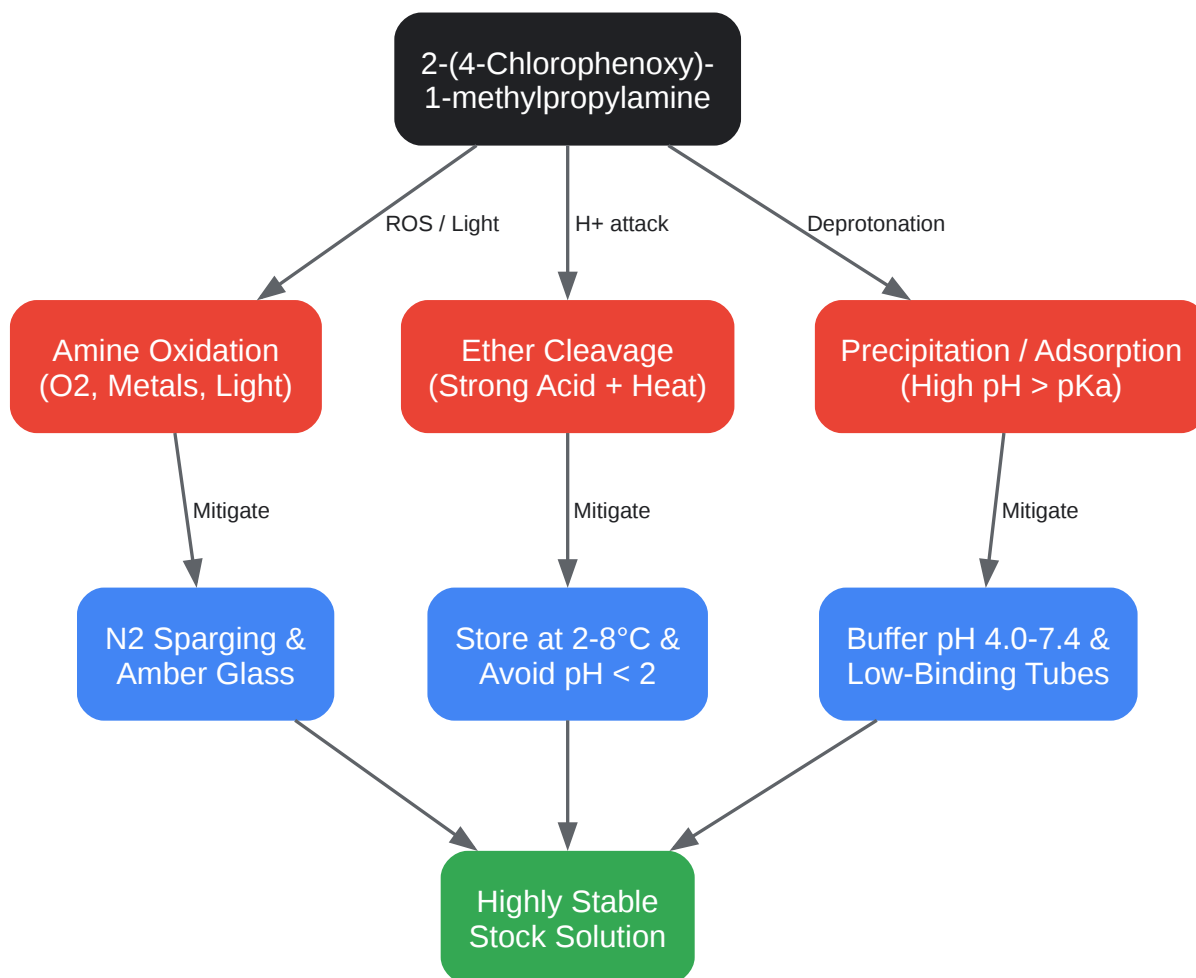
2-(4-Chlorophenoxy)-1-methylpropylamine

ROS / Light

H+ attack

Deprotonation

Amine Oxidation (O2, Metals, Light)

Ether Cleavage (Strong Acid + Heat)

Precipitation / Adsorption (High pH > pKa)

Mitigate

Mitigate

Mitigate

N2 Sparging & Amber Glass

Store at 2-8°C & Avoid pH < 2

Buffer pH 4.0-7.4 & Low-Binding Tubes

Highly Stable Stock Solution